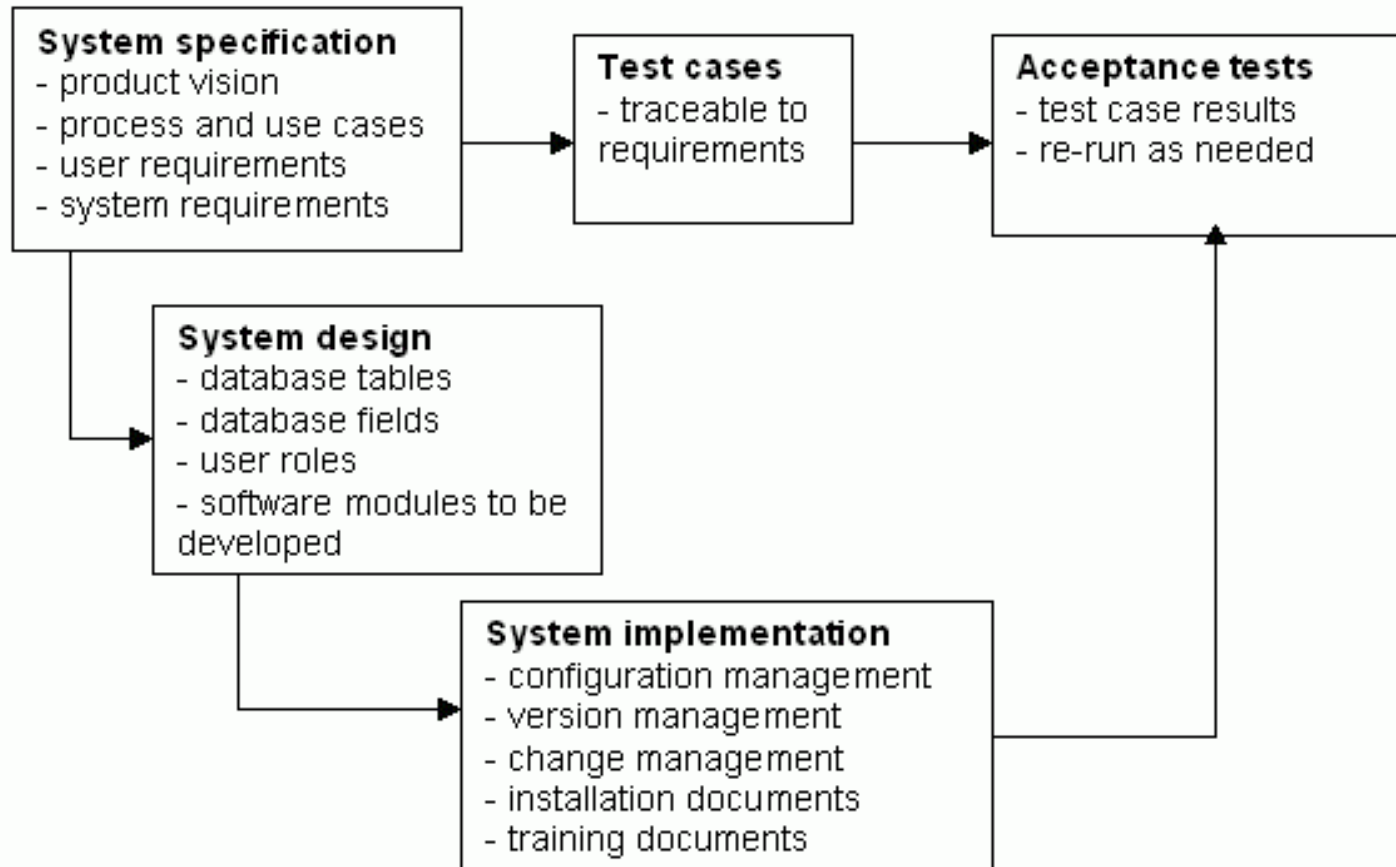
**System specification**
- product vision
- process and use cases
- user requirements
- system requirements

**Test cases**
- traceable to requirements

**Acceptance tests**
- test case results
- re-run as needed

**System design**
- database tables
- database fields
- user roles
- software modules to be developed

**System implementation**
- configuration management
- version management
- change management
- installation documents
- training documents